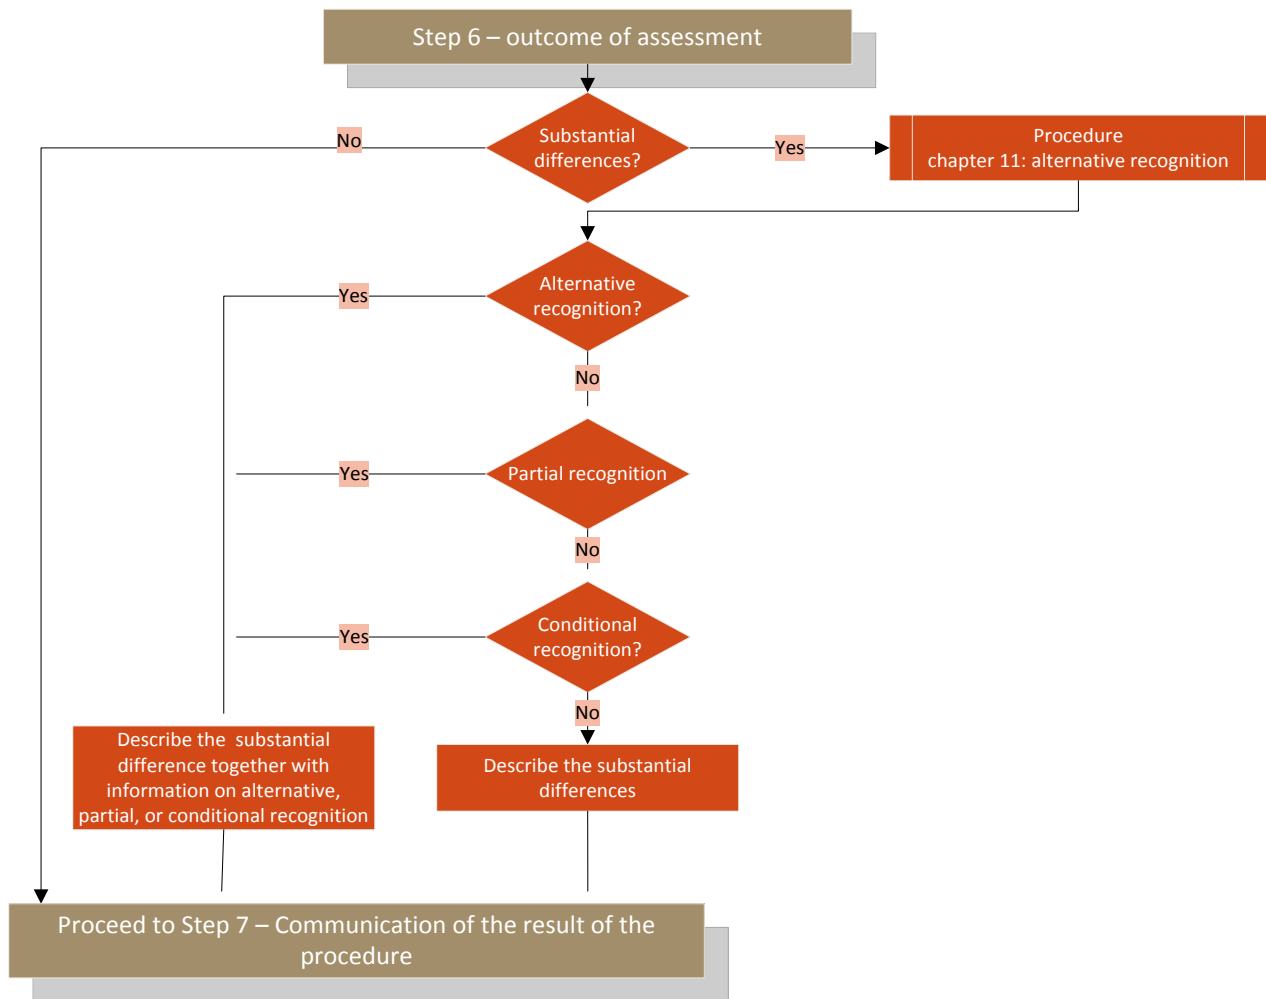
Step 6 – outcome of assessment

No

Substantial differences?

Yes

Procedure chapter 11: alternative recognition

Yes

Alternative recognition?

No

Yes

Partial recognition

No

Yes

Conditional recognition?

No

Describe the substantial difference together with information on alternative, partial, or conditional recognition

Describe the substantial differences

Proceed to Step 7 – Communication of the result of the procedure